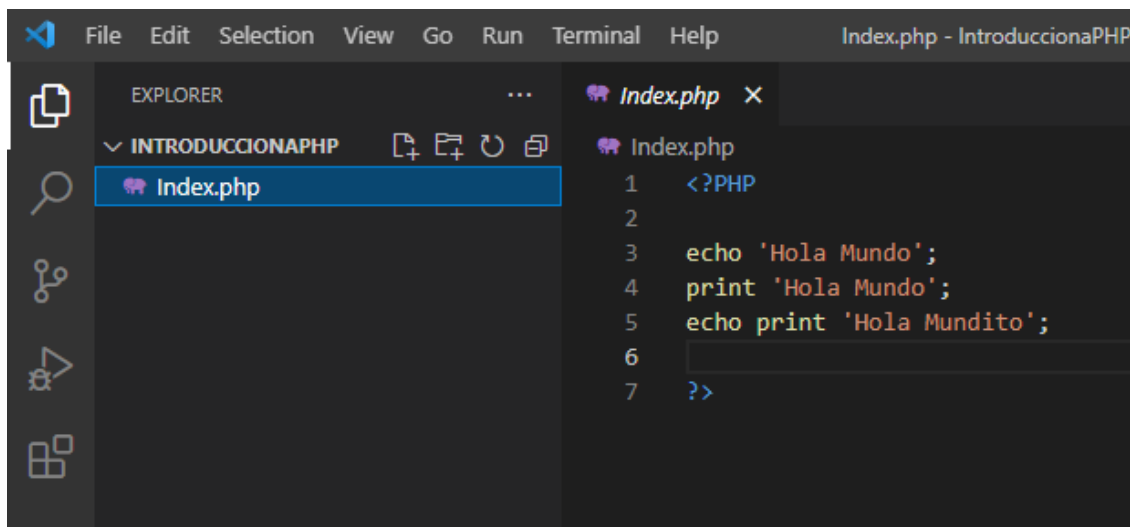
File Edit Selection View Go Run Terminal Help Index.php - IntroduccionaPHP

EXPLORER ...

INTRODUCCIONAPHP

Index.php

Index.php ×

Index.php

1 <?PHP
2
3 echo 'Hola Mundo';
4 print 'Hola Mundo';
5 echo print 'Hola Mundito';
6
7 ?>